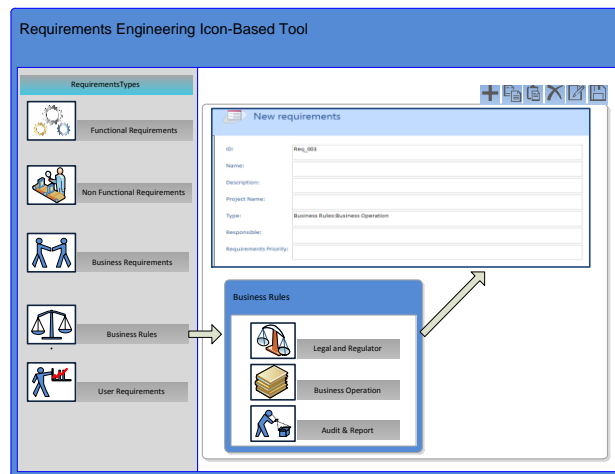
Requirements Engineering Icon-Based Tool

RequirementsTypes

Functional Requirements

Non Functional Requirements

Business Requirements

Business Rules

User Requirements

New requirements

ID: Req_003

Name:

Description:

Project Name:

Type: Business Rules:Business Operation

Responsible:

Requirements Priority:

Business Rules

Legal and Regulator

Business Operation

Audit & Report